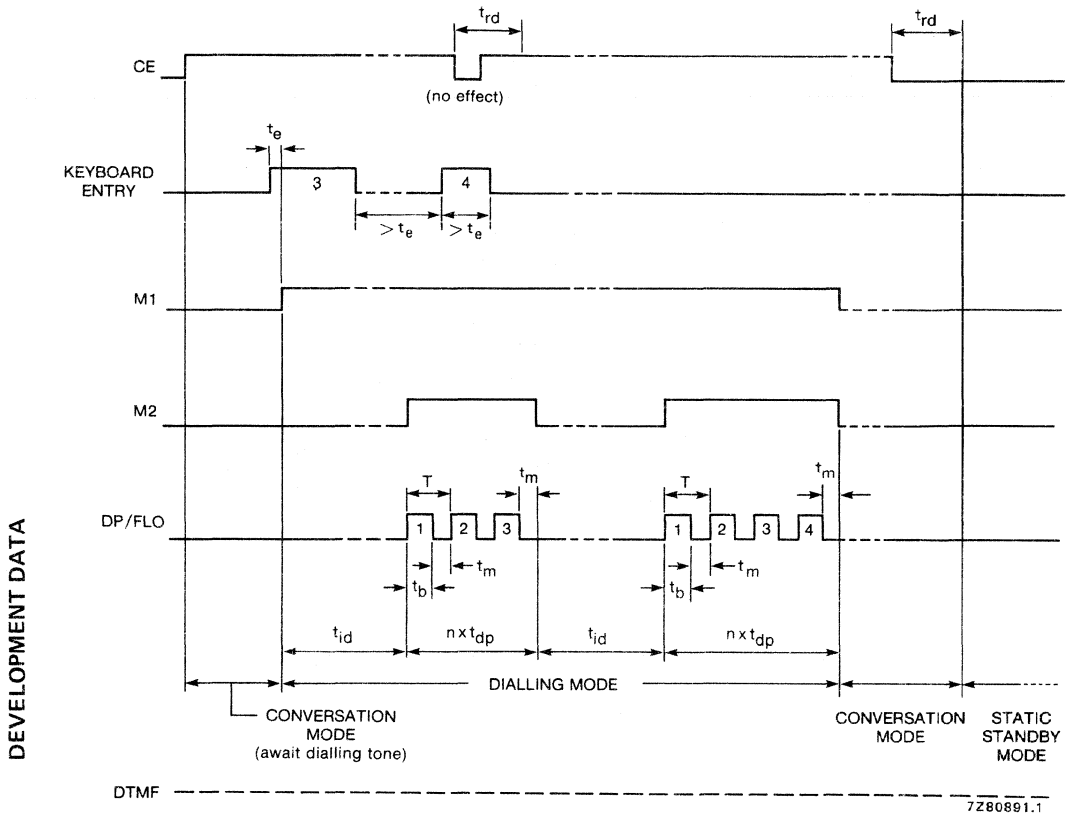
$t_{rd}$

$t_{rd}$

CE

(no effect)

$t_e$

KEYBOARD ENTRY

3

4

$> t_e$

$> t_e$

M1

M2

T

$t_m$

T

$t_m$

DP/FLO

1

2

3

1

2

3

4

$t_b$

$t_m$

$t_b$

$t_m$

$t_{id}$

$n \times t_{dp}$

$t_{id}$

$n \times t_{dp}$

DIALLING MODE

CONVERSATION MODE (await dialling tone)

CONVERSATION MODE

STATIC STANDBY MODE

DEVELOPMENT DATA

DTMF

7Z80891.1